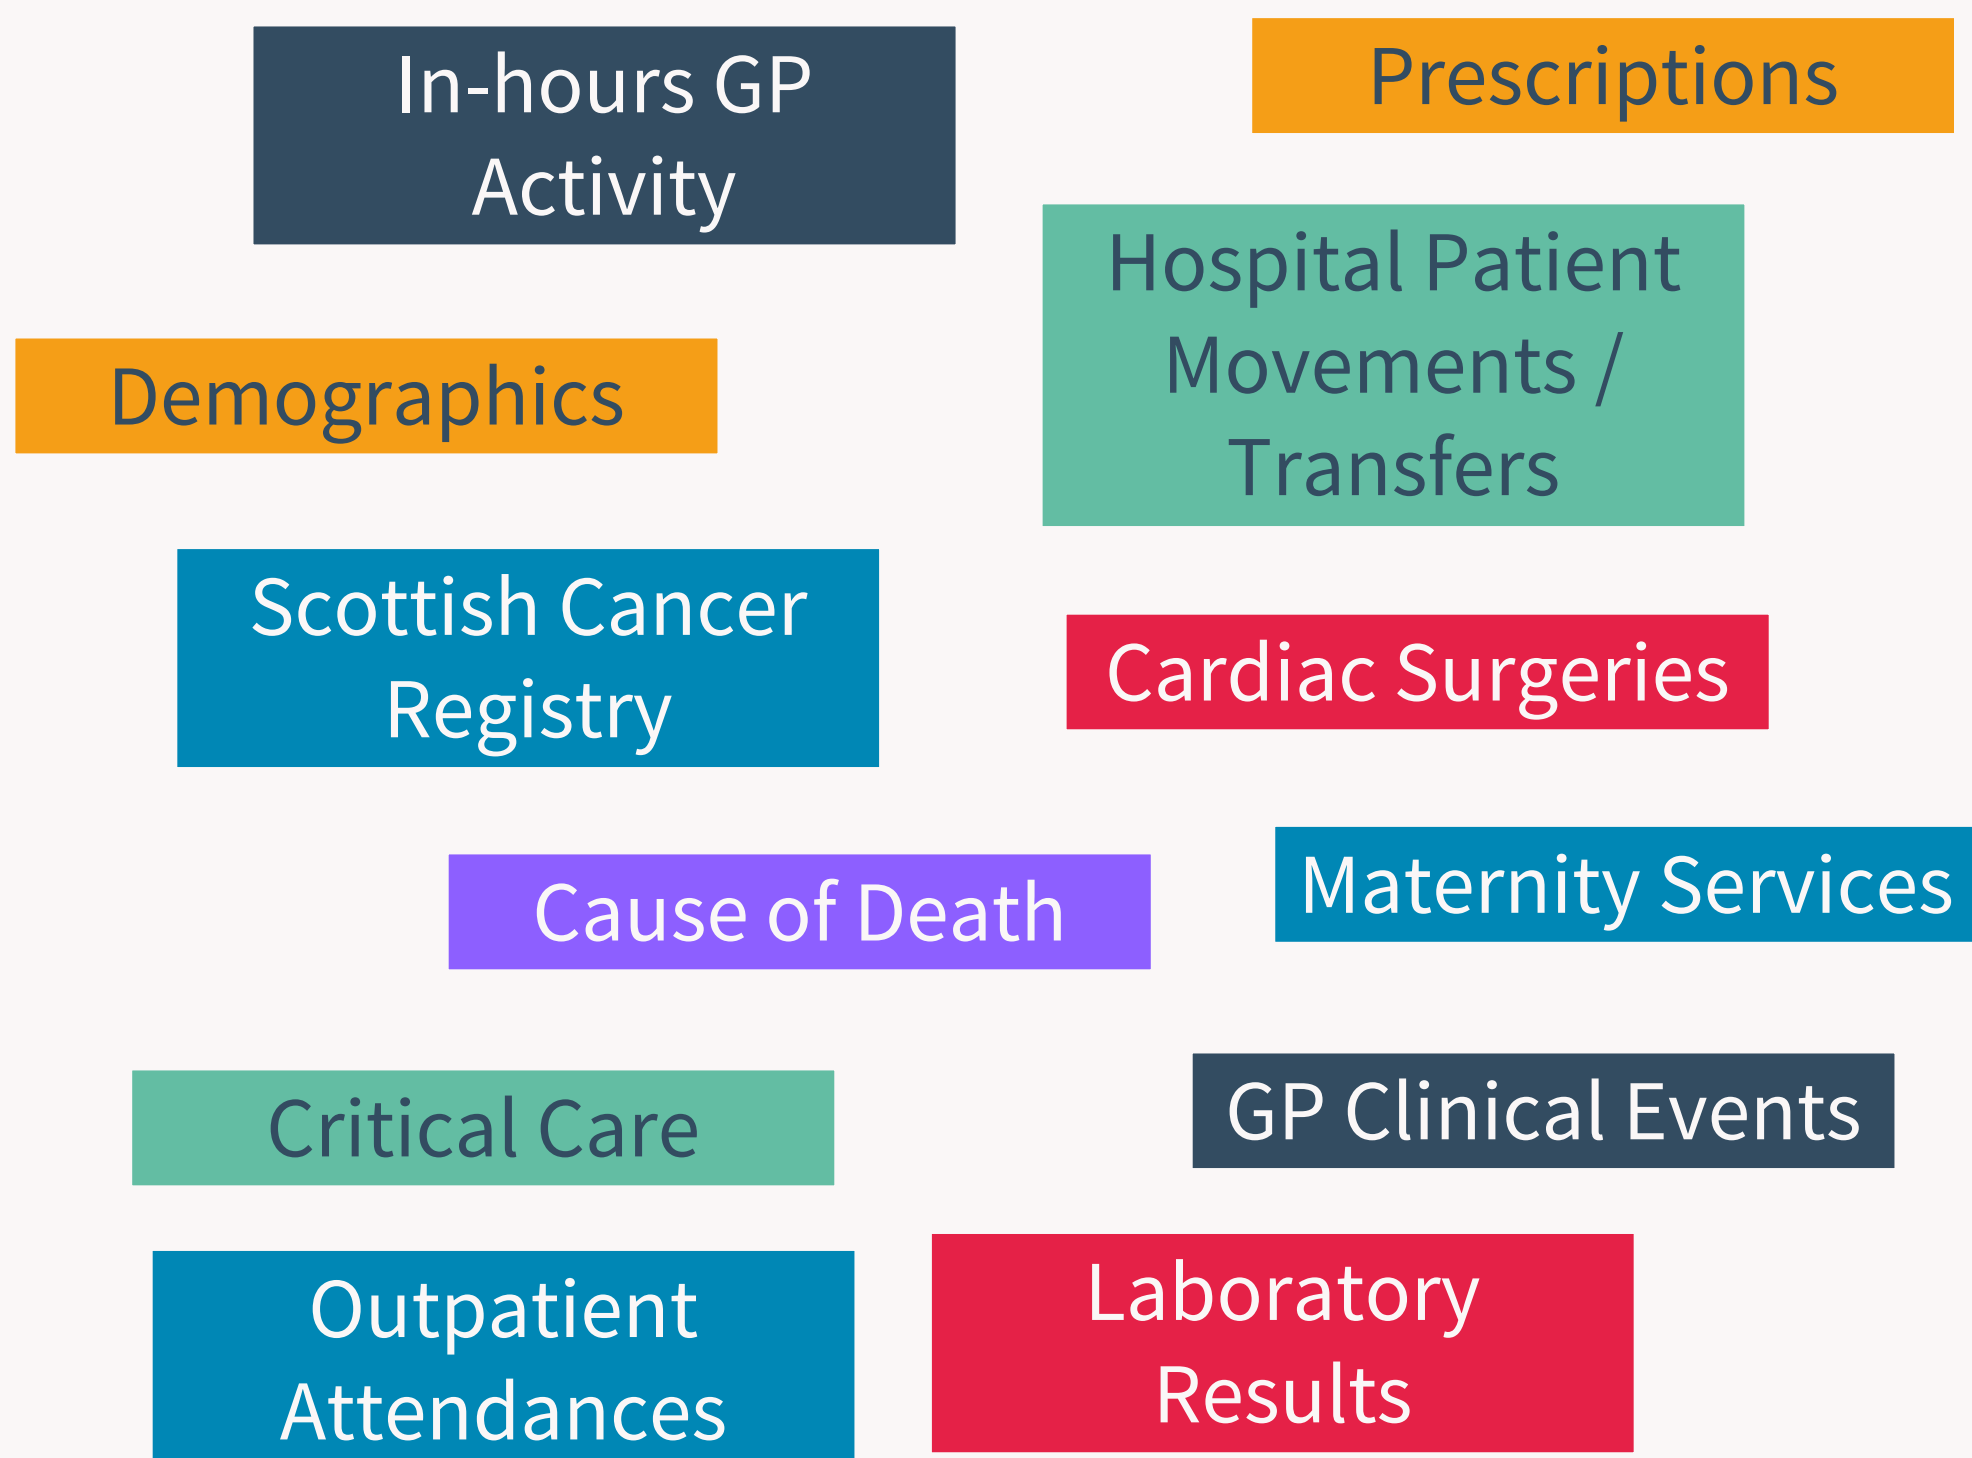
In-hours GP Activity

Prescriptions

Hospital Patient Movements / Transfers

Demographics

Scottish Cancer Registry

Cardiac Surgeries

Cause of Death

Maternity Services

Critical Care

GP Clinical Events

Outpatient Attendances

Laboratory Results